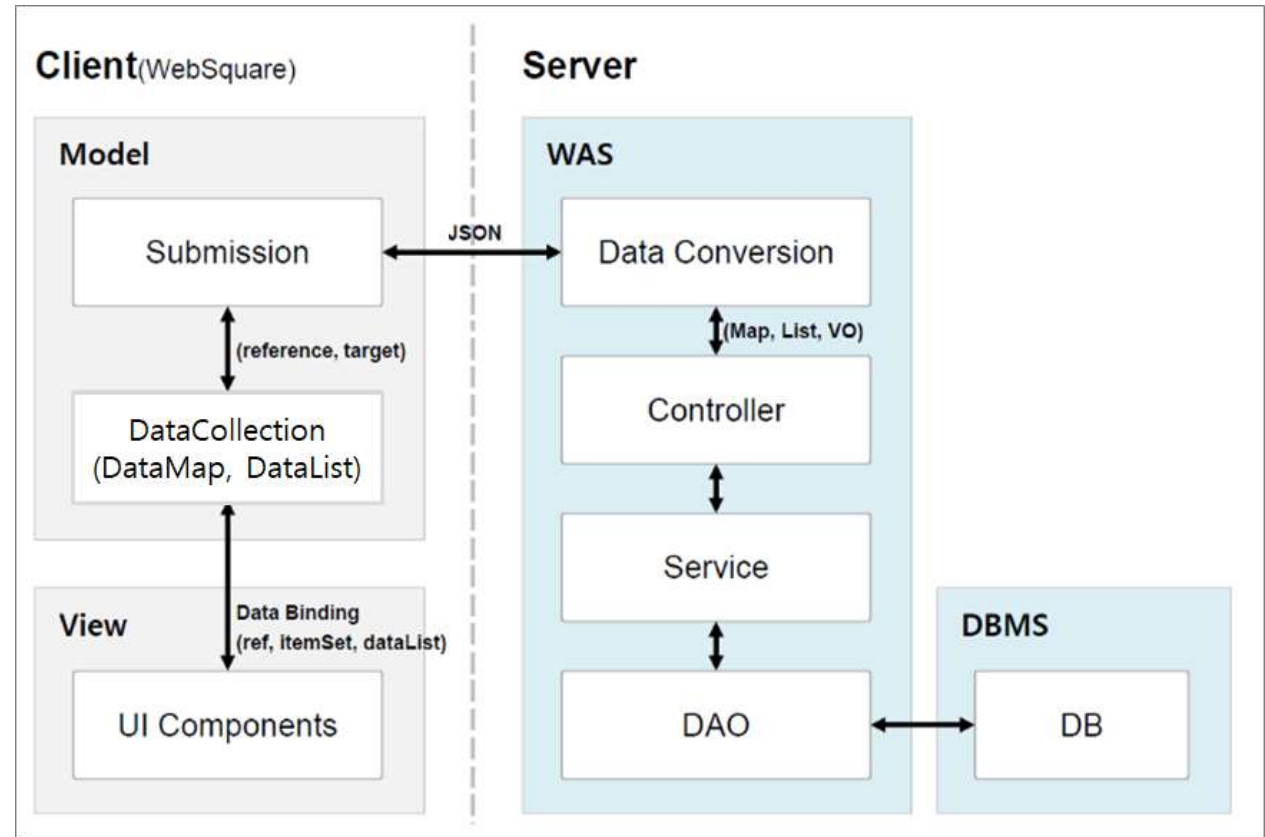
Client(WebSquare)

Server

Model

Submission

JSON

(reference, target)

DataCollection (DataMap, DataList)

View

Data Binding (ref, itemSet, dataList)

UI Components

WAS

Data Conversion

(Map, List, VO)

Controller

Service

DAO

DBMS

DB